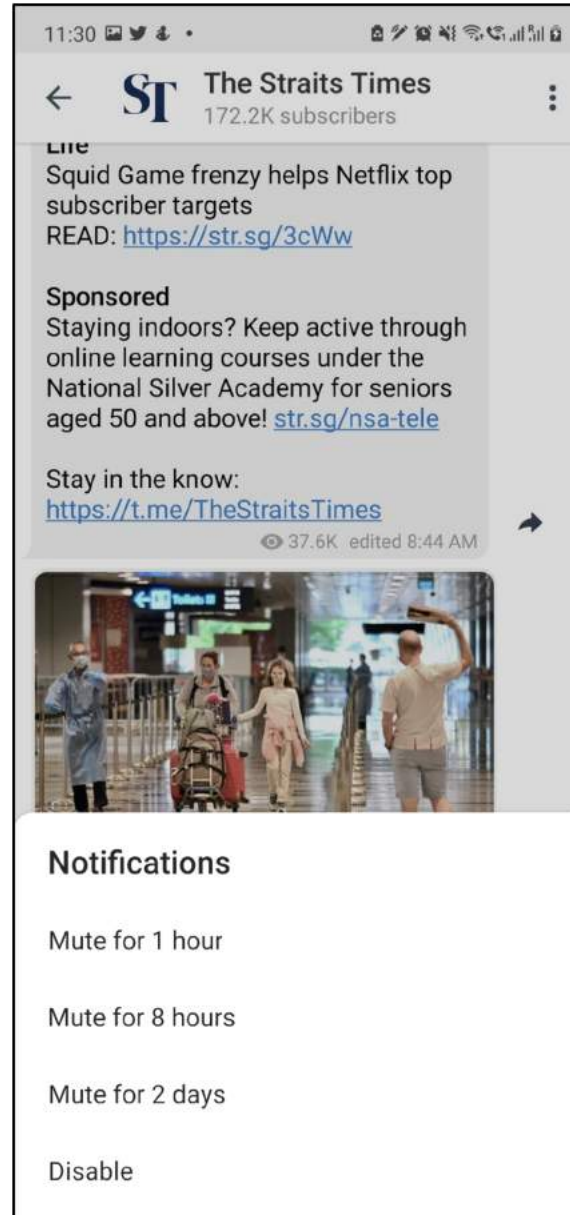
11:30

ST The Straits Times
172.2K subscribers

Life
Squid Game frenzy helps Netflix top subscriber targets
READ: https://str.sg/3cWw

Sponsored
Staying indoors? Keep active through online learning courses under the National Silver Academy for seniors aged 50 and above! str.sg/nsa-tele

Stay in the know:
https://t.me/TheStraitsTimes
37.6K edited 8:44 AM

Toilets

Notifications

Mute for 1 hour

Mute for 8 hours

Mute for 2 days

Disable